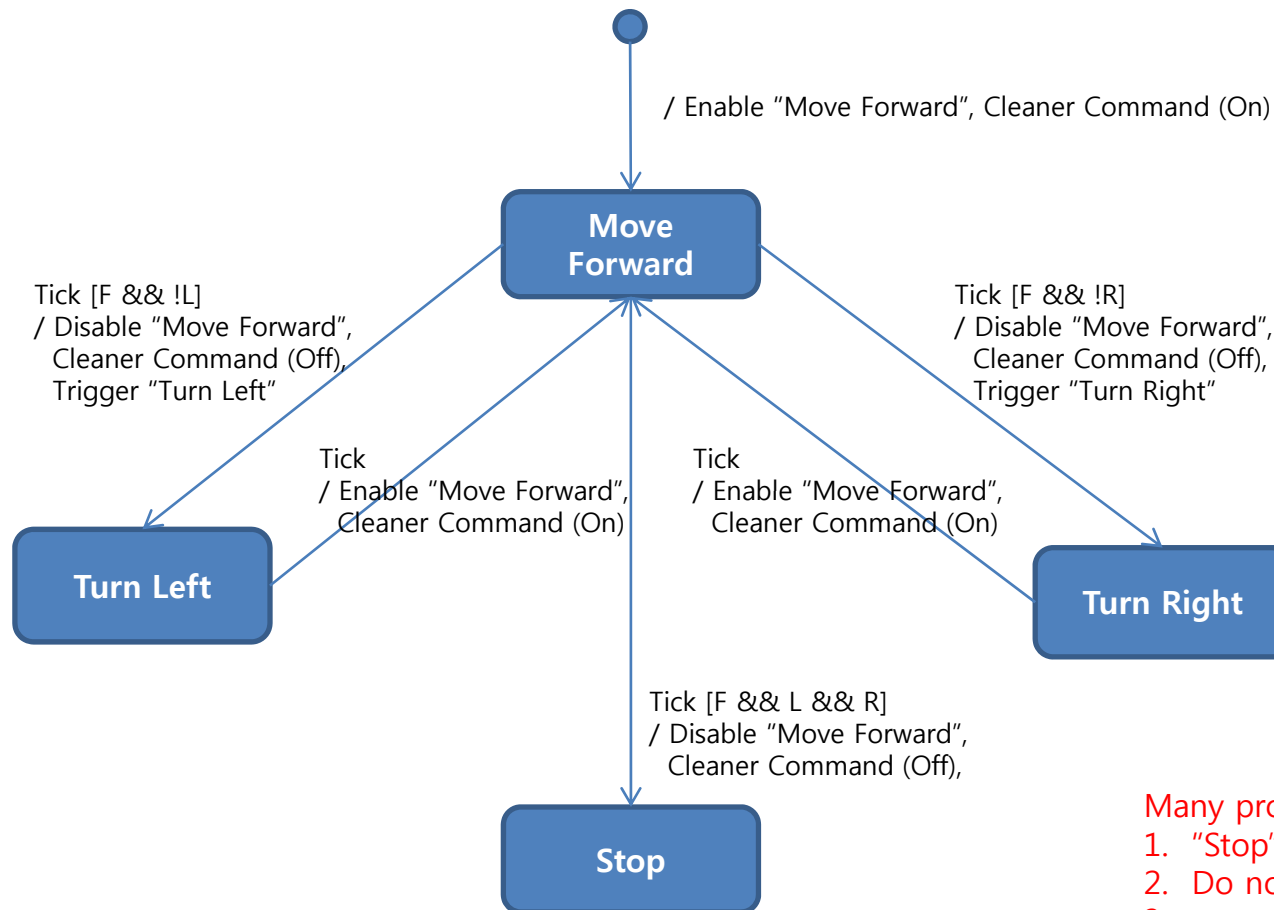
/ Enable “Move Forward”, Cleaner Command (On)

Move Forward

Tick [F && !L]
/ Disable “Move Forward”,
Cleaner Command (Off),
Trigger “Turn Left”

Tick [F && !R]
/ Disable “Move Forward”,
Cleaner Command (Off),
Trigger “Turn Right”

Tick
/ Enable “Move Forward”,
Cleaner Command (On)

Tick
/ Enable “Move Forward”,
Cleaner Command (On)

Turn Left

Turn Right

Tick [F && L && R]
/ Disable “Move Forward”,
Cleaner Command (Off),

Stop

Many pro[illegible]
1. “Stop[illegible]
2. Do no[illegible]